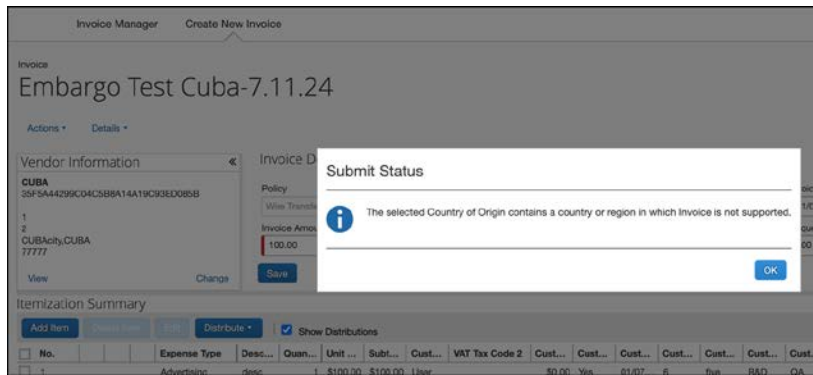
Invoice Manager Create New Invoice

Invoice
Embargo Test Cuba-7.11.24

Actions ▾ Details ▾

Vendor Information «
CUBA
35F5A44299C04C5B8A14A19C93ED085B

1
2
CUBAcity,CUBA
77777

View Change

Invoice D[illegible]

Policy
Wire Transfe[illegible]

Invoice Amou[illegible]
100.00

Save

Submit Status

The selected Country of Origin contains a country or region in which Invoice is not supported.

OK

Itemization Summary

Add Item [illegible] Edit Distribute ▾ Show Distributions

| No. | | | Expense Type | Desc... | Quan... | Unit ... | Subt... | Cust... | VAT Tax Code 2 | Cust... | Cust... | Cust... | Cust... | Cust... | Cust... | Cust. |
|---|---|---|---|---|---|---|---|---|---|---|---|---|---|---|---|---|
| 1 | | | Advertising | desc | 1 | $100.00 | $100.00 | User | | $0.00 | Yes | 01/07... | 6 | five | R&D | QA |